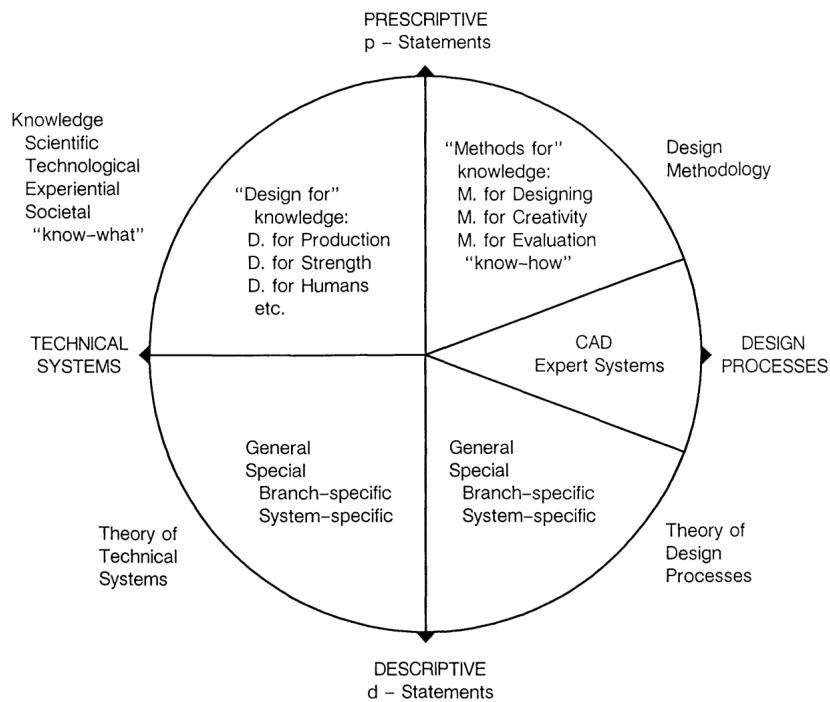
PRESCRIPTIVE
p – Statements

Knowledge
Scientific
Technological
Experiential
Societal
"know-what"

"Design for" knowledge:
D. for Production
D. for Strength
D. for Humans
etc.

"Methods for" knowledge:
M. for Designing
M. for Creativity
M. for Evaluation
"know-how"

Design Methodology

TECHNICAL SYSTEMS

CAD
Expert Systems

DESIGN PROCESSES

General
Special
Branch-specific
System-specific

General
Special
Branch-specific
System-specific

Theory of Technical Systems

Theory of Design Processes

DESCRIPTIVE
d – Statements